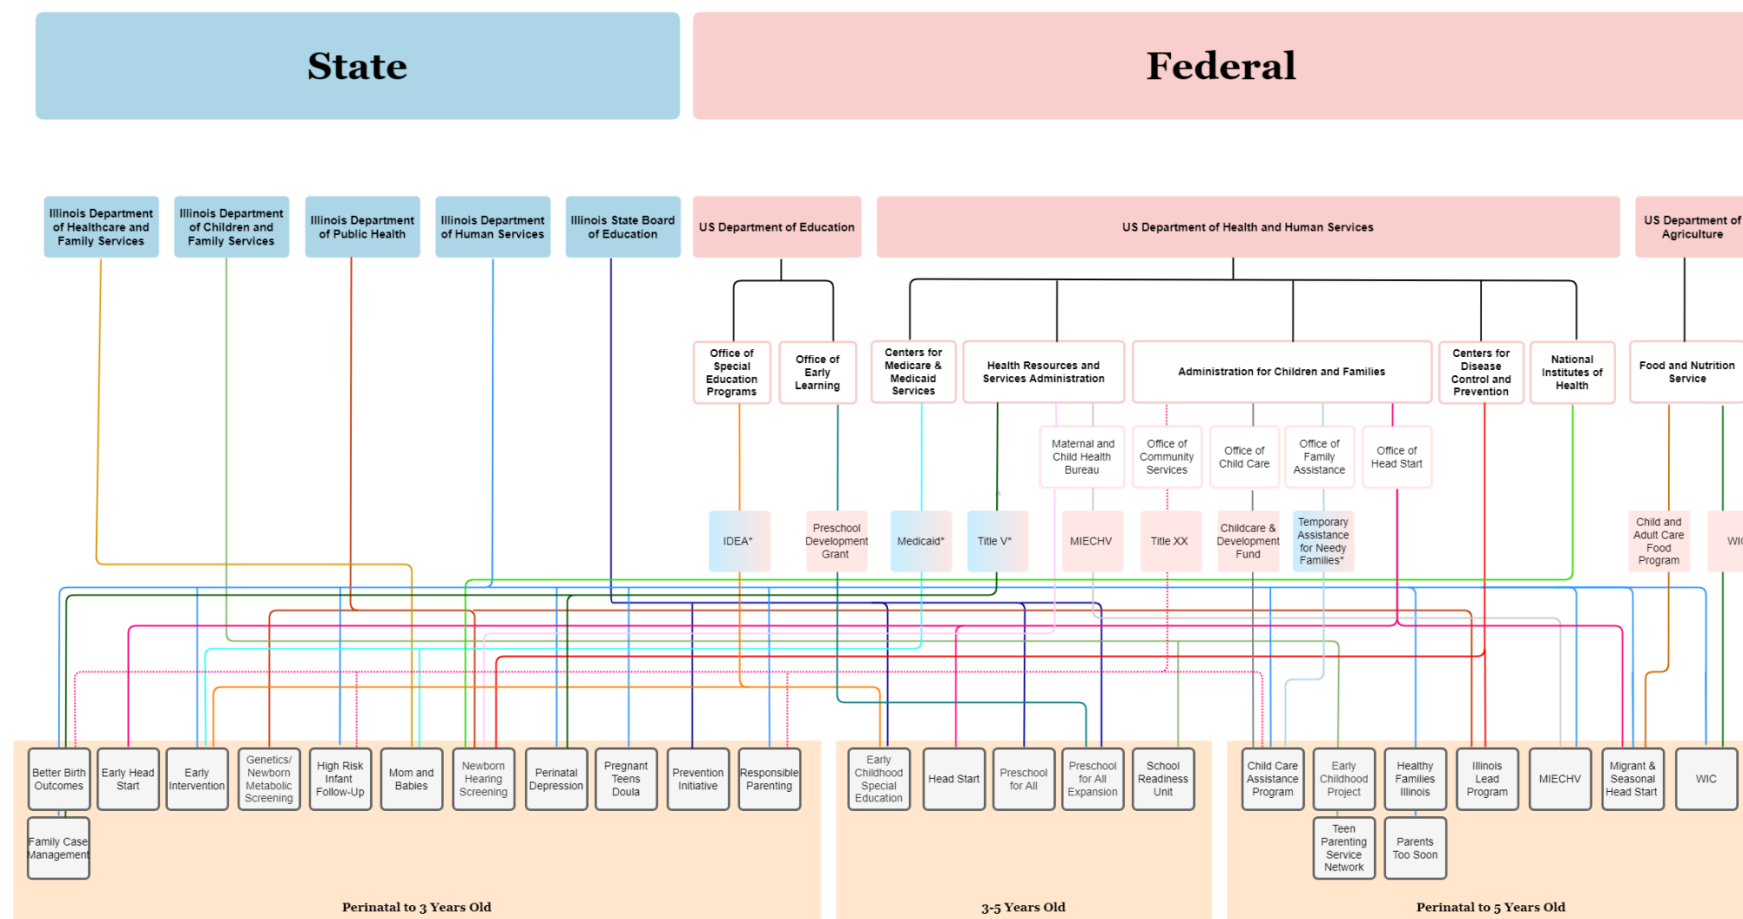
State

Federal

Illinois Department of Healthcare and Family Services

Illinois Department of Children and Family Services

Illinois Department of Public Health

Illinois Department of Human Services

Illinois State Board of Education

US Department of Education

US Department of Health and Human Services

US Department of Agriculture

Office of Special Education Programs

Office of Early Learning

Centers for Medicare & Medicaid Services

Health Resources and Services Administration

Administration for Children and Families

Centers for Disease Control and Prevention

National Institutes of Health

Food and Nutrition Service

Maternal and Child Health Bureau

Office of Community Services

Office of Child Care

Office of Family Assistance

Office of Head Start

IDEA*

Preschool Development Grant

Medicaid*

Title V*

MIECHV

Title XX

Childcare & Development Fund

Temporary Assistance for Needy Families*

Child and Adult Care Food Program

WI

Better Birth Outcomes

Early Head Start

Early Intervention

Genetics/ Newborn Metabolic Screening

High Risk Infant Follow-Up

Mom and Babies

Newborn Hearing Screening

Perinatal Depression

Pregnant Teens Doula

Prevention Initiative

Responsible Parenting

Family Case Management

Perinatal to 3 Years Old

Early Childhood Special Education

Head Start

Preschool for All

Preschool for All Expansion

School Readiness Unit

3-5 Years Old

Child Care Assistance Program

Early Childhood Project

Healthy Families Illinois

Illinois Lead Program

MIECHV

Migrant & Seasonal Head Start

WIC

Teen Parenting Service Network

Parents Too Soon

Perinatal to 5 Years Old